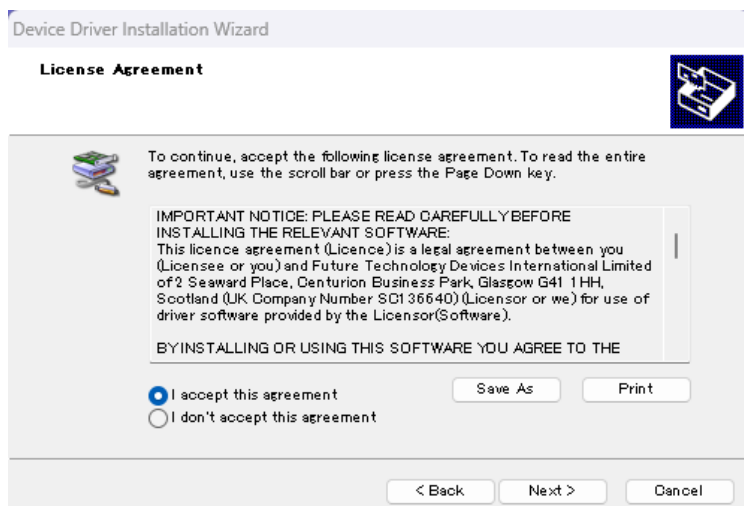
Device Driver Installation Wizard

License Agreement

To continue, accept the following license agreement. To read the entire agreement, use the scroll bar or press the Page Down key.

IMPORTANT NOTICE: PLEASE READ CAREFULLY BEFORE INSTALLING THE RELEVANT SOFTWARE:
This licence agreement (Licence) is a legal agreement between you (Licensee or you) and Future Technology Devices International Limited of 2 Seaward Place, Centurion Business Park, Glasgow G41 1HH, Scotland (UK Company Number SC136640) (Licensor or we) for use of driver software provided by the Licensor(Software).

BY INSTALLING OR USING THIS SOFTWARE YOU AGREE TO THE

I accept this agreement

I don't accept this agreement

Save As

Print

< Back

Next >

Cancel